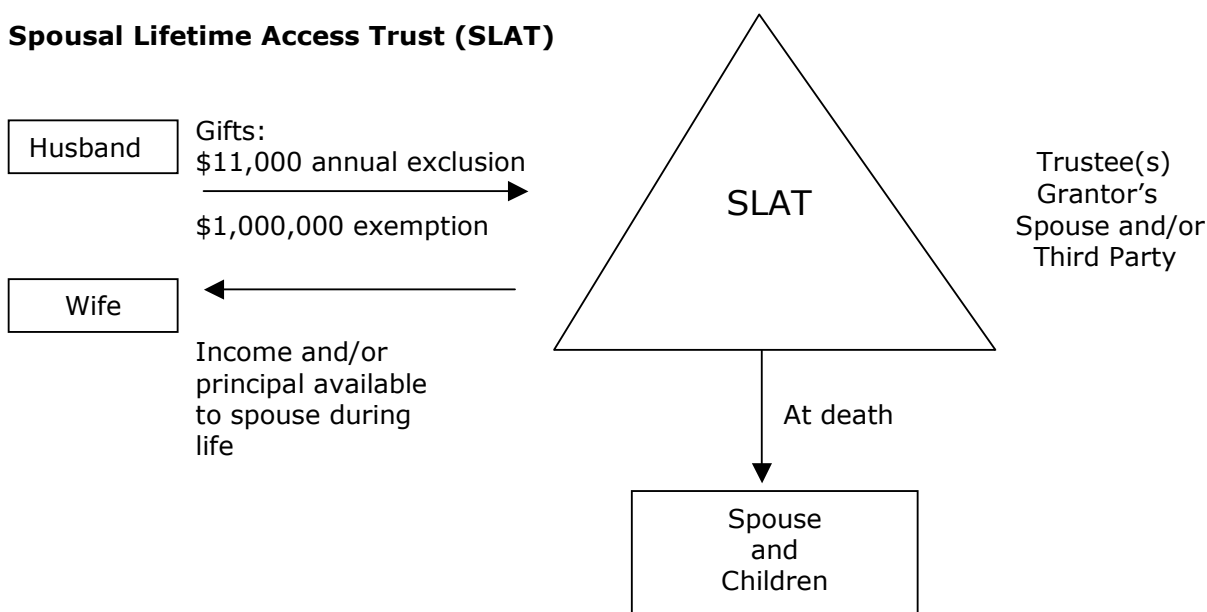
**Spousal Lifetime Access Trust (SLAT)**

Husband

Gifts:
\$11,000 annual exclusion

\$1,000,000 exemption

SLAT

Trustee(s)
Grantor's
Spouse and/or
Third Party

Wife

Income and/or principal available to spouse during life

At death

Spouse
and
Children